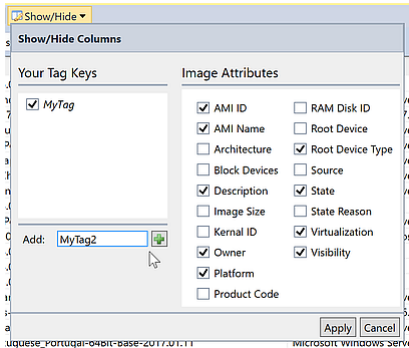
Show/Hide

Show/Hide Columns

Your Tag Keys

MyTag

Add: MyTag2

Image Attributes

AMI ID
AMI Name
Architecture
Block Devices
Description
Image Size
Kernal ID
Owner
Platform
Product Code

RAM Disk ID
Root Device
Root Device Type
Source
State
State Reason
Virtualization
Visibility

Apply Cancel

uquese_Portugal-64Bit-Base-2017.01.11

Microsoft Windows Serv